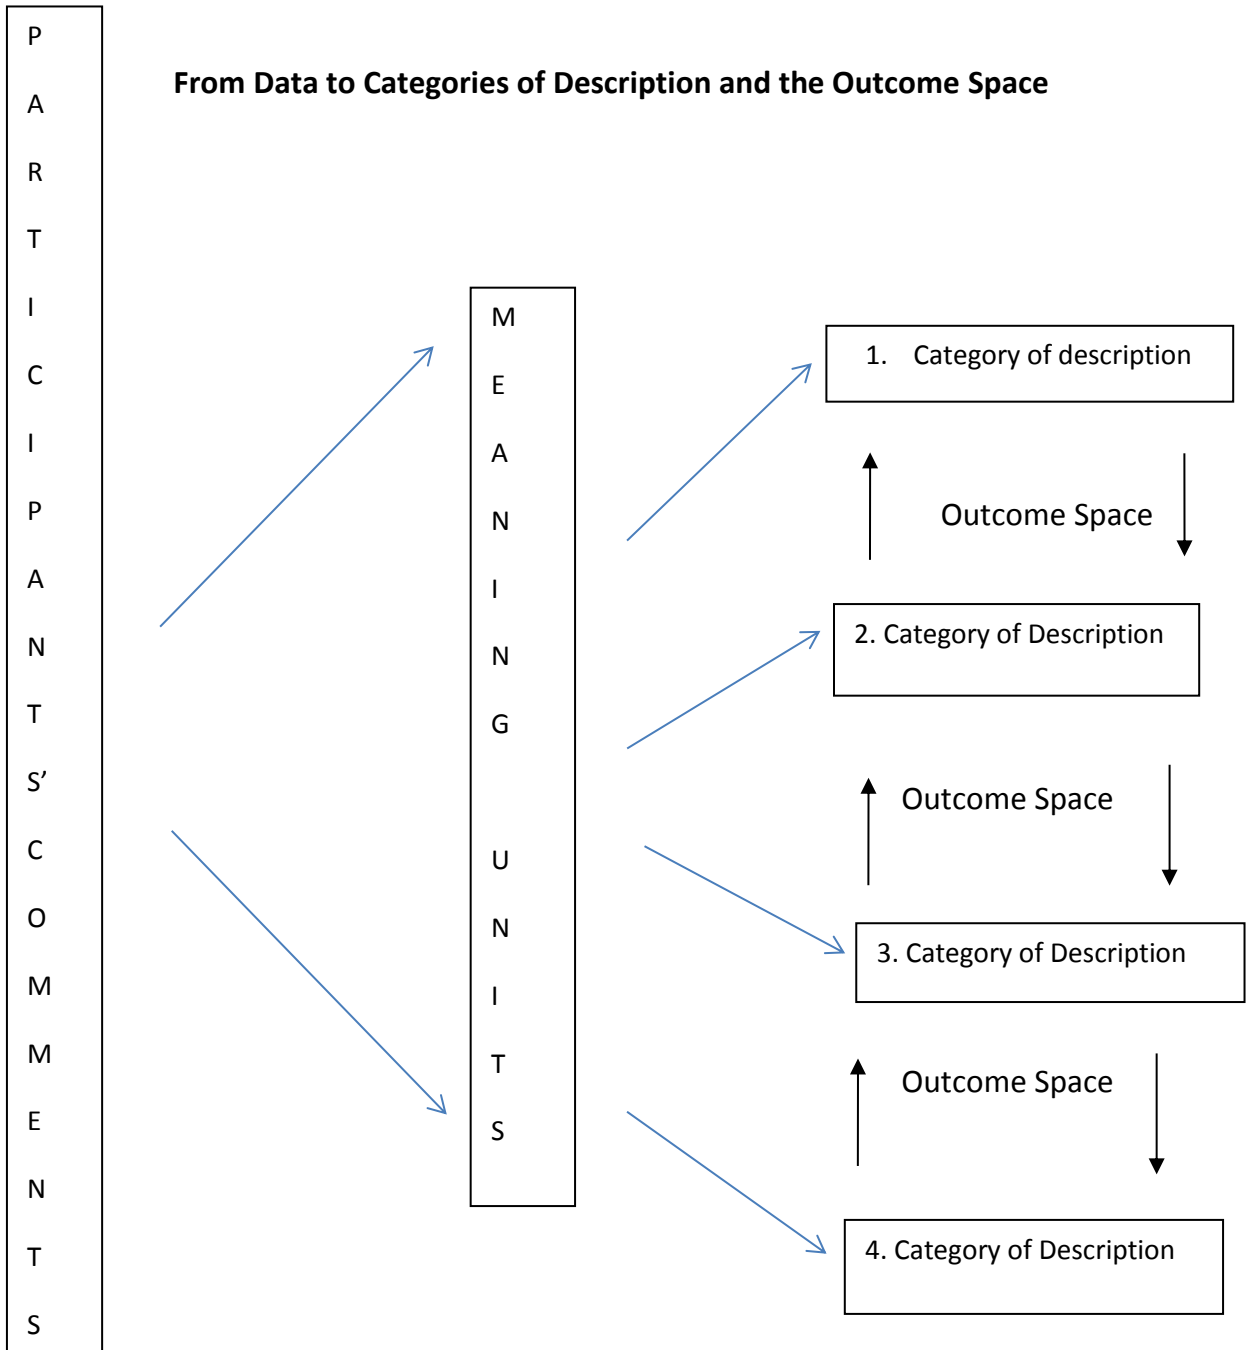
PARTICIPANTS' COMMENTS

From Data to Categories of Description and the Outcome Space

MEANING UNITS

1. Category of description

Outcome Space

2. Category of Description

Outcome Space

3. Category of Description

Outcome Space

4. Category of Description